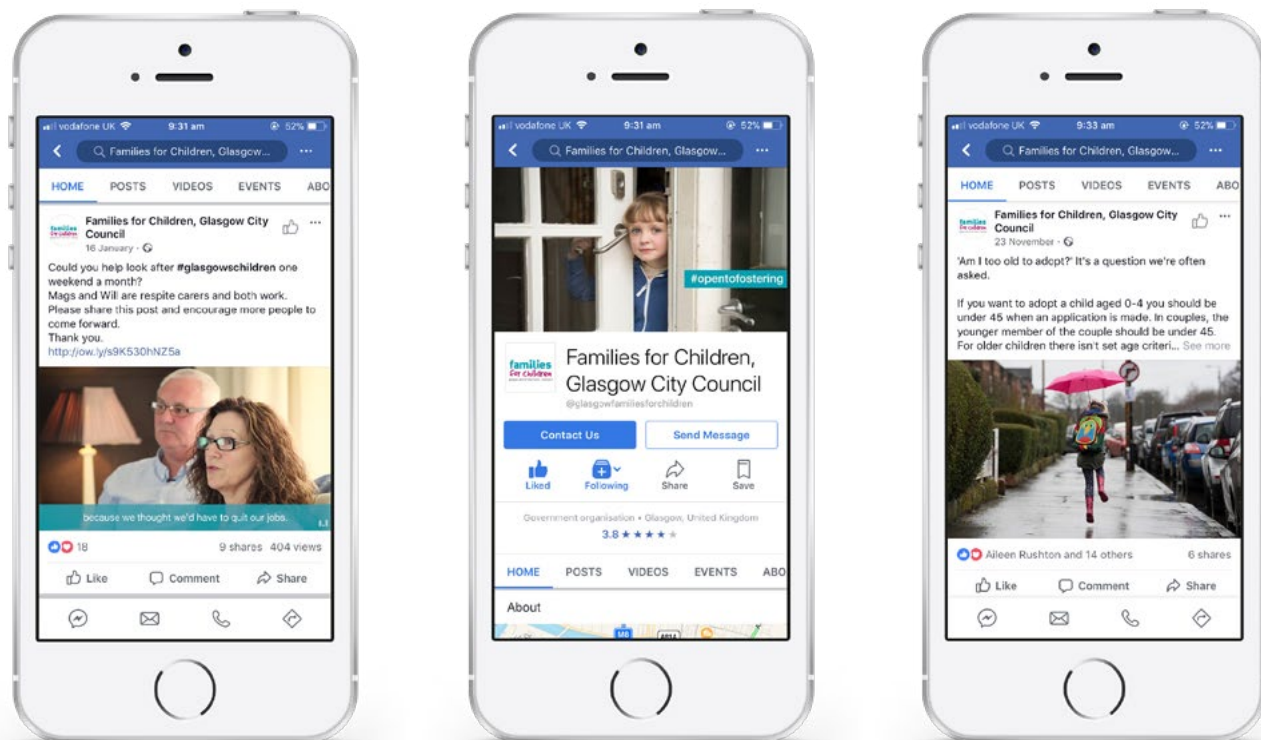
vodafone UK 9:31 am 52%

Families for Children, Glasgow...

HOME POSTS VIDEOS EVENTS ABO

Families for Children, Glasgow City Council
16 January

Could you help look after #glasgowschildren one weekend a month?
Mags and Will are respite carers and both work.
Please share this post and encourage more people to come forward.
Thank you.
http://ow.ly/s9K530hNZ5a

because we thought we'd have to quit our jobs.

18 9 shares 404 views

Like Comment Share

vodafone UK 9:31 am 52%

Families for Children, Glasgow...

#opentofostering

Families for Children, Glasgow City Council
@glasgowfamiliesforchildren

Contact Us Send Message

Liked Following Share Save

Government organisation • Glasgow, United Kingdom
3.8 ★★★★★

HOME POSTS VIDEOS EVENTS ABO

About

vodafone UK 9:33 am 52%

Families for Children, Glasgow...

HOME POSTS VIDEOS EVENTS ABO

Families for Children, Glasgow City Council
23 November

'Am I too old to adopt?' It's a question we're often asked.

If you want to adopt a child aged 0-4 you should be under 45 when an application is made. In couples, the younger member of the couple should be under 45. For older children there isn't set age criteri... See more

Aileen Rushton and 14 others 6 shares

Like Comment Share